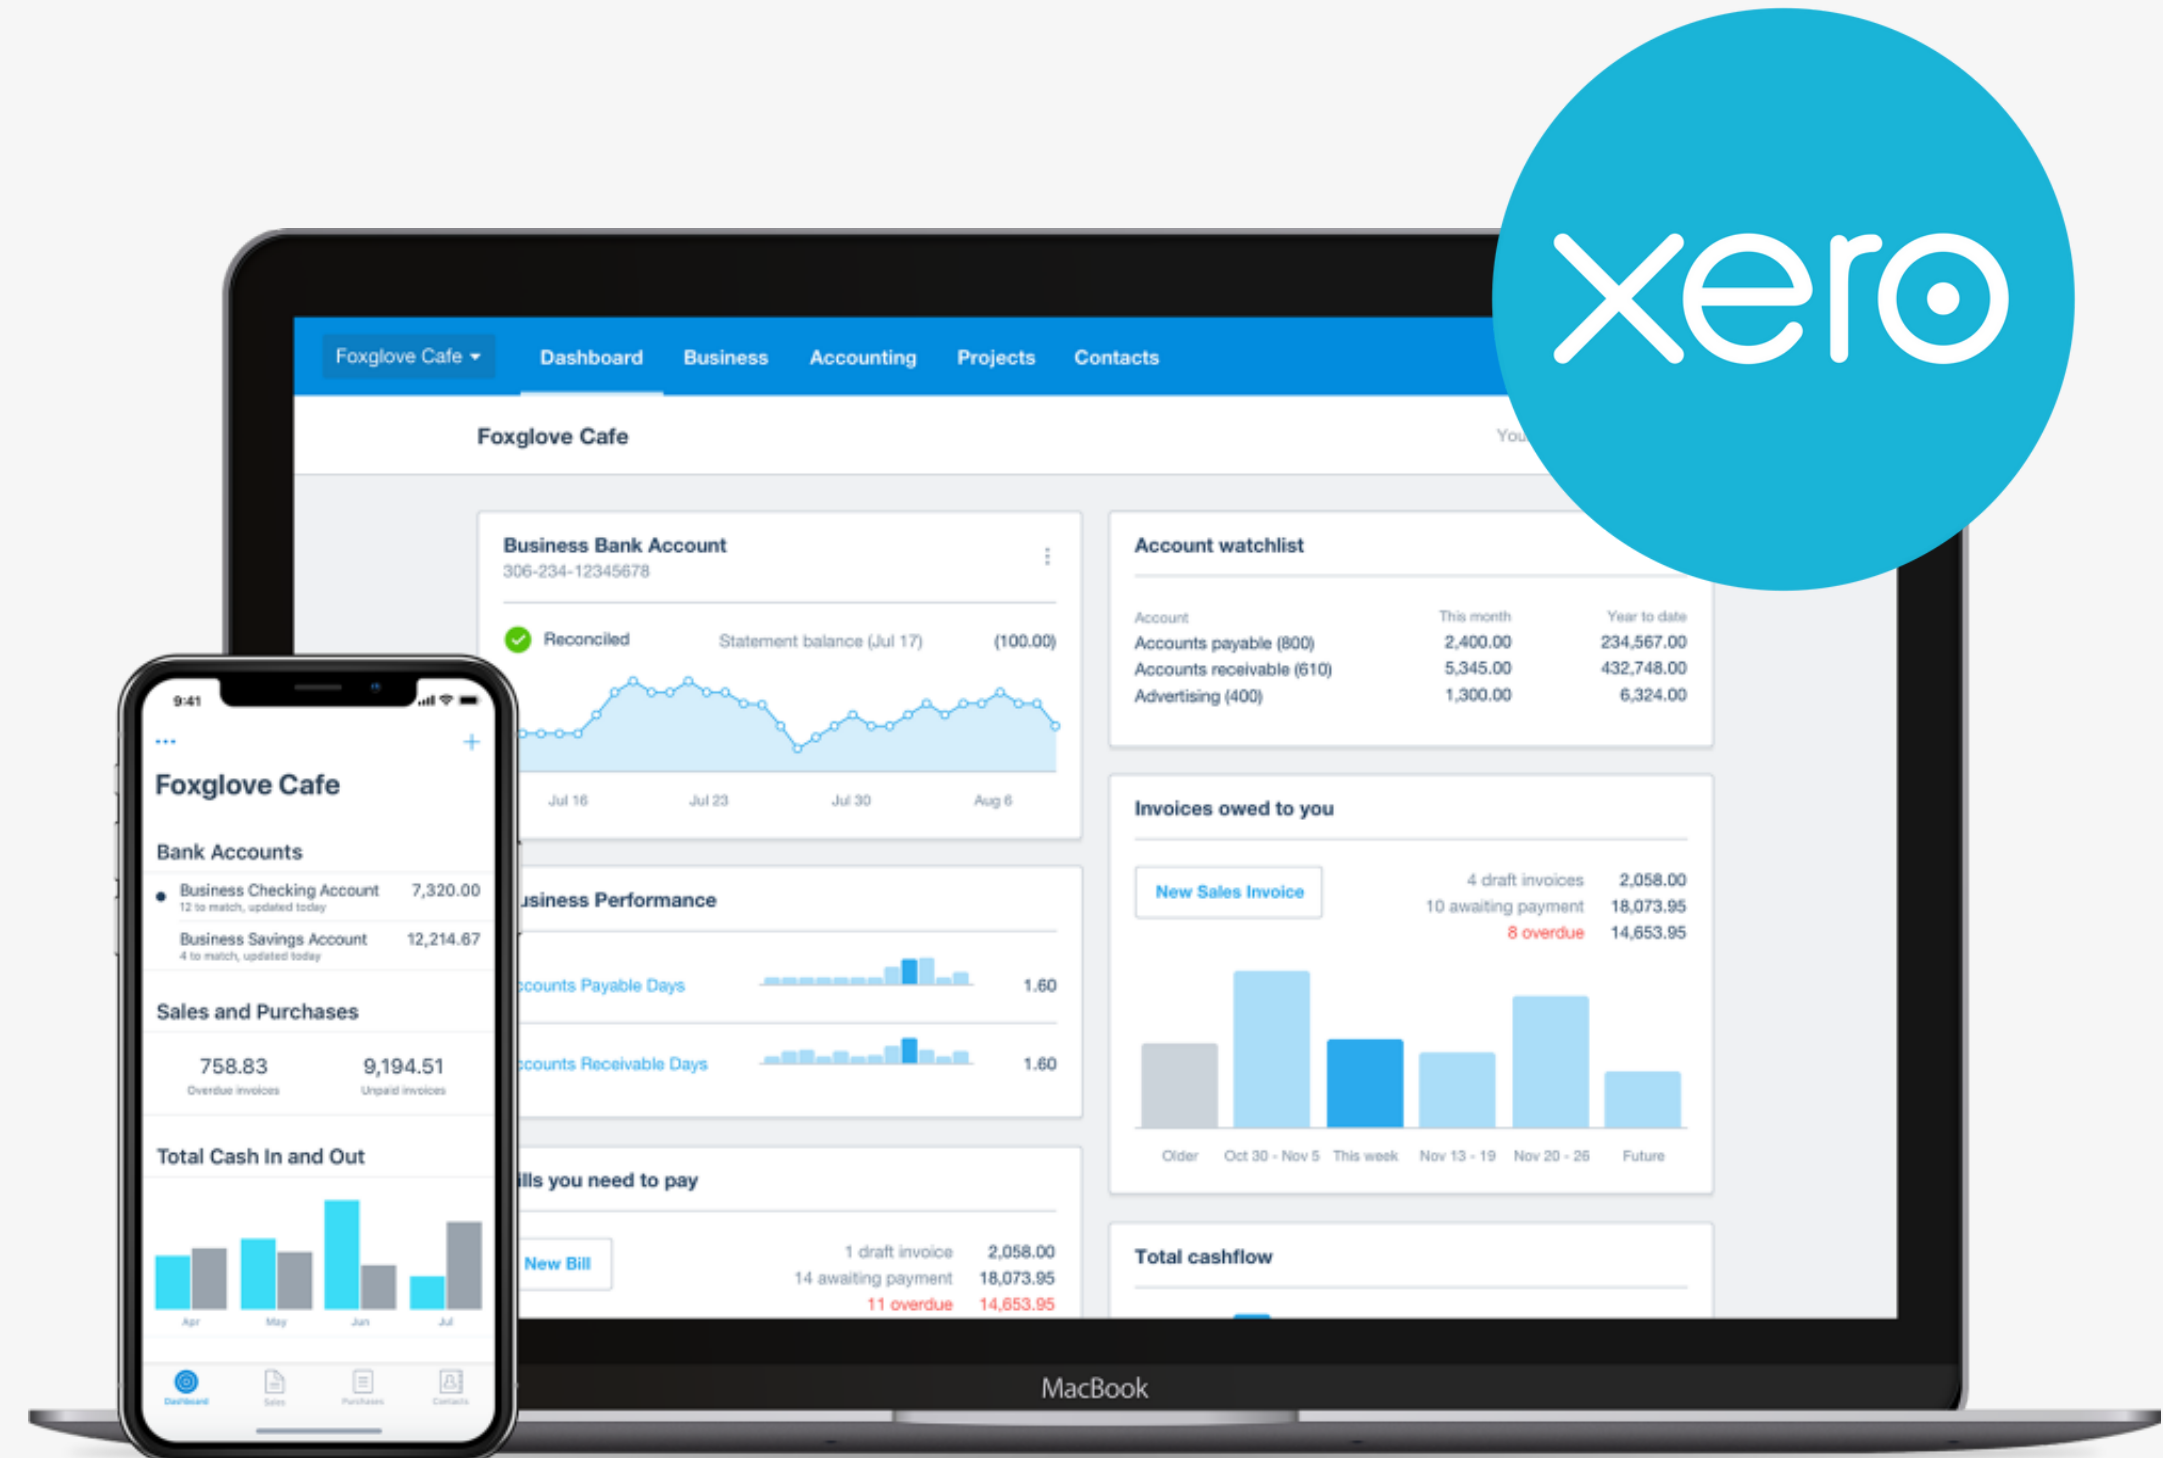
xero

Foxglove Cafe ▾ Dashboard Business Accounting Projects Contacts

Foxglove Cafe

You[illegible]

Business Bank Account
306-234-12345678

Reconciled Statement balance (Jul 17) (100.00)

Jul 16 Jul 23 Jul 30 Aug 6

Account watchlist

| Account | This month | Year to date |
|---|---|---|
| Accounts payable (800) | 2,400.00 | 234,567.00 |
| Accounts receivable (610) | 5,345.00 | 432,748.00 |
| Advertising (400) | 1,300.00 | 6,324.00 |

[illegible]usiness Performance

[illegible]ccounts Payable Days 1.60

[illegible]ccounts Receivable Days 1.60

Invoices owed to you

New Sales Invoice

4 draft invoices 2,058.00
10 awaiting payment 18,073.95
8 overdue 14,653.95

Older Oct 30 - Nov 5 This week Nov 13 - 19 Nov 20 - 26 Future

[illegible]ills you need to pay

New Bill

1 draft invoice 2,058.00
14 awaiting payment 18,073.95
11 overdue 14,653.95

Total cashflow

MacBook

9:41

...
+

Foxglove Cafe

Bank Accounts

Business Checking Account 7,320.00
12 to match, updated today

Business Savings Account 12,214.67
4 to match, updated today

Sales and Purchases

758.83
Overdue invoices

9,194.51
Unpaid invoices

Total Cash In and Out

Apr May Jun Jul

Dashboard Sales Purchases Contacts